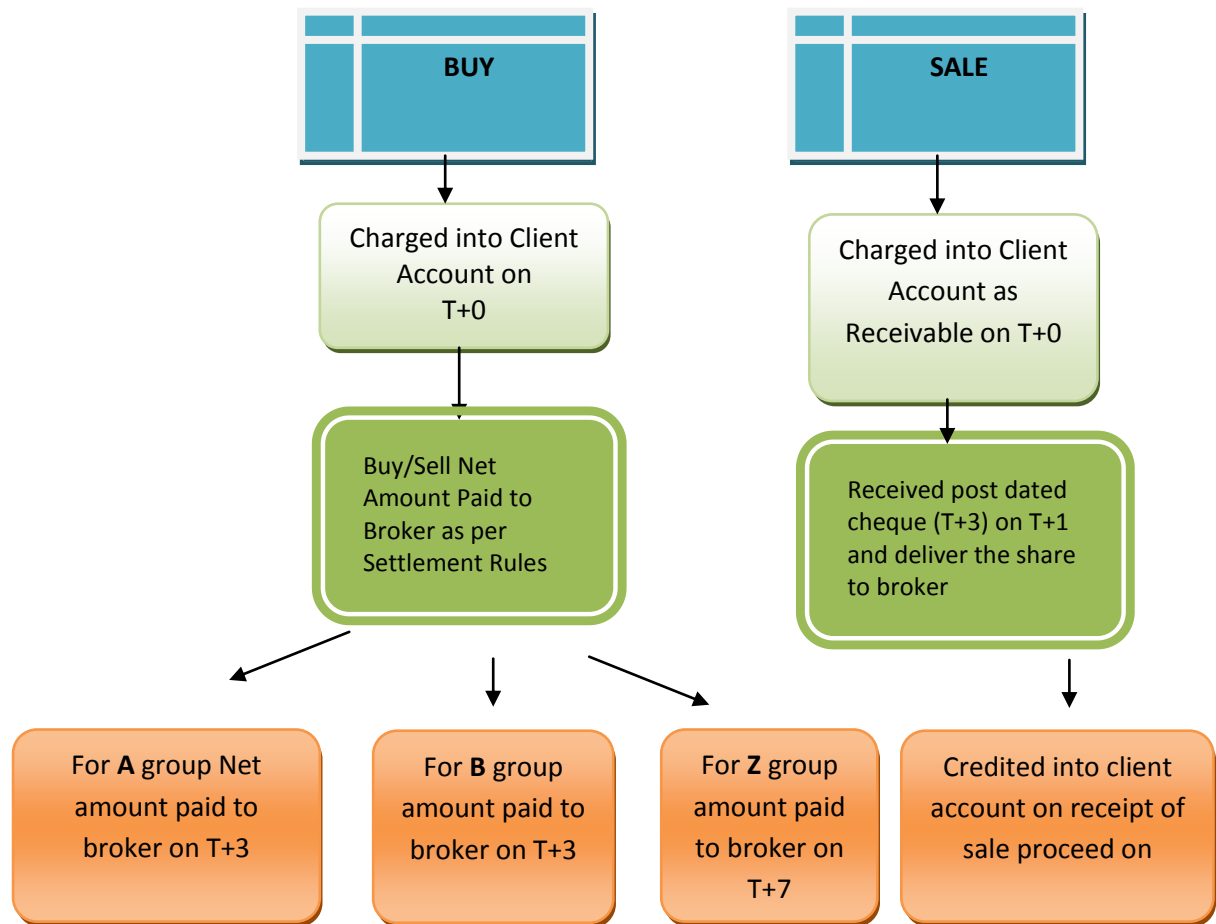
BUY

SALE

Charged into Client Account on T+0

Buy/Sell Net Amount Paid to Broker as per Settlement Rules

For **A** group Net amount paid to broker on T+3

For **B** group amount paid to broker on T+3

For **Z** group amount paid to broker on T+7

Charged into Client Account as Receivable on T+0

Received post dated cheque (T+3) on T+1 and deliver the share to broker

Credited into client account on receipt of sale proceed on